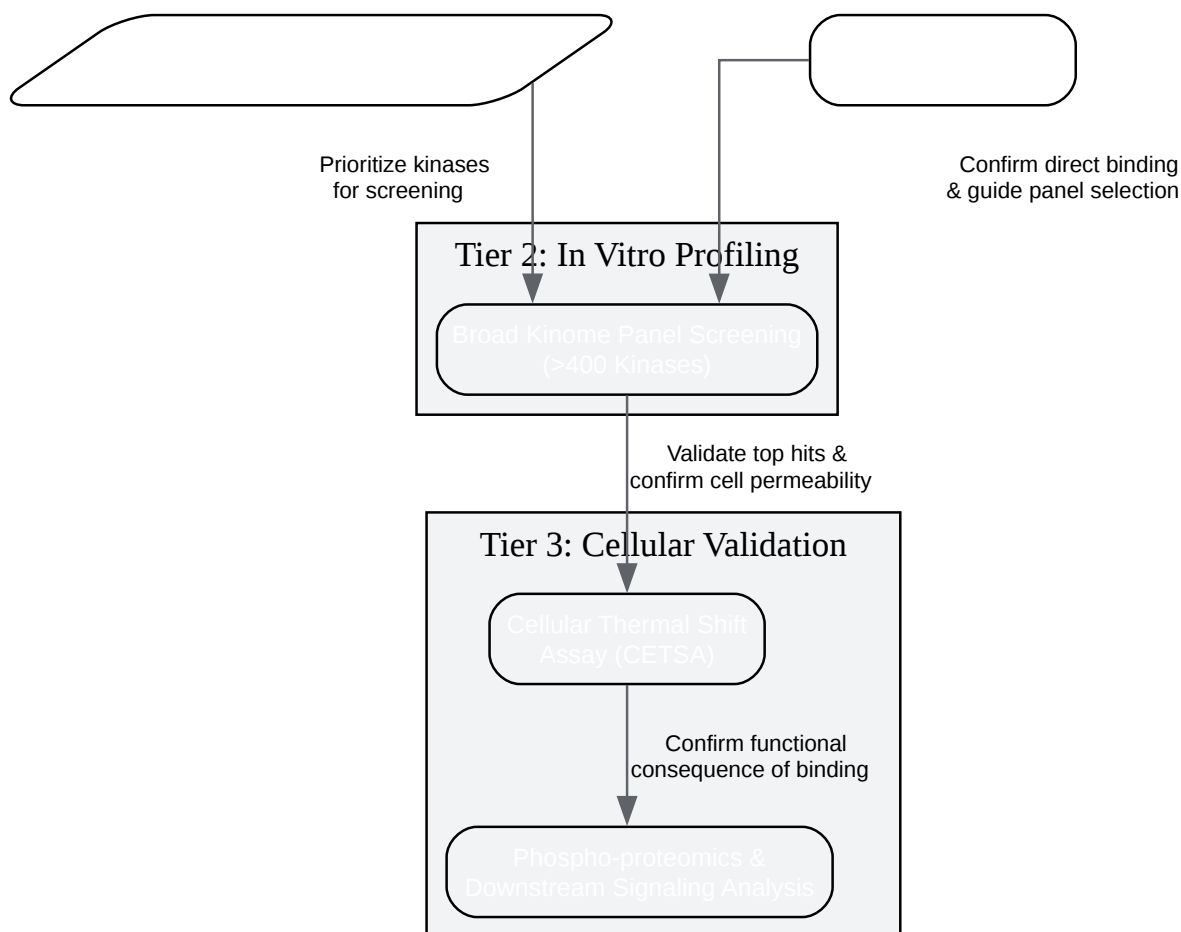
Prioritize kinases for screening

Confirm direct binding & guide panel selection

Tier 2: In Vitro Profiling

Broad Kinome Panel Screening (>400 Kinases)

Validate top hits & confirm cell permeability

Tier 3: Cellular Validation

Cellular Thermal Shift Assay (CETSA)

Confirm functional consequence of binding

Phospho-proteomics & Downstream Signaling Analysis